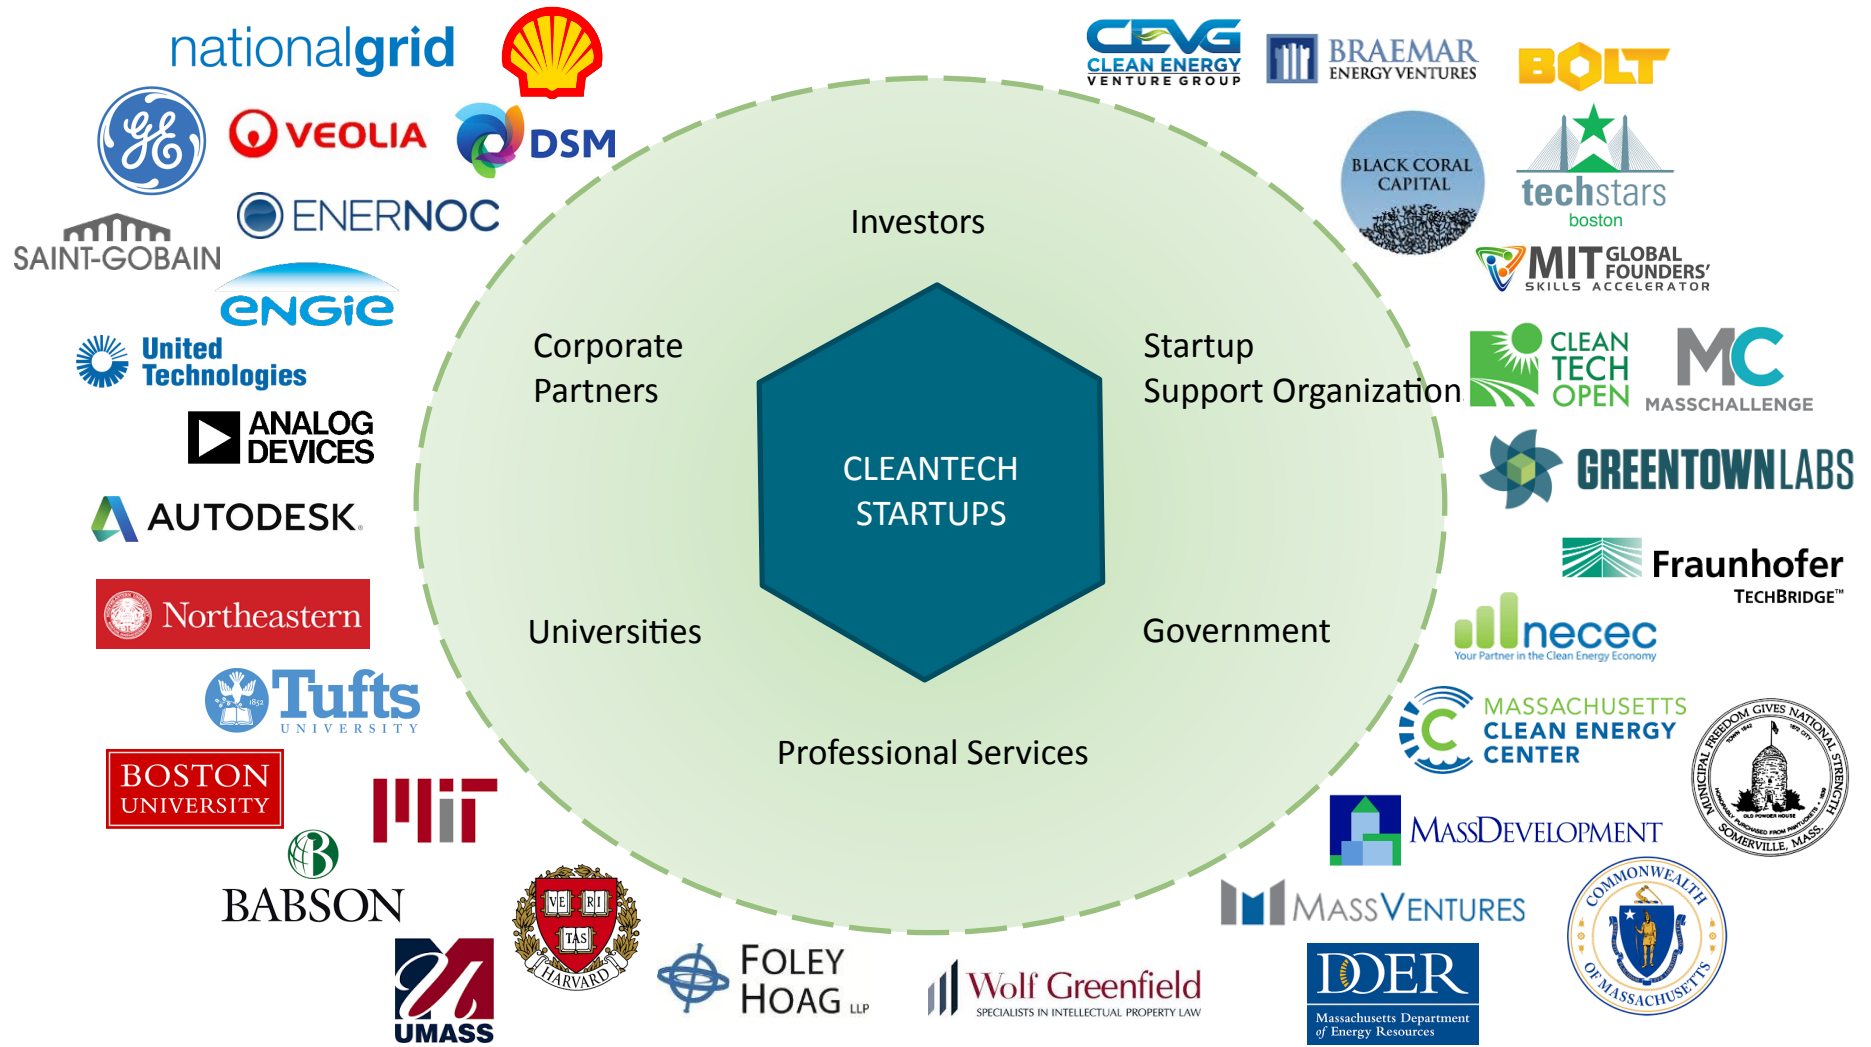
nationalgrid

CEVG CLEAN ENERGY VENTURE GROUP

BRAEMAR ENERGY VENTURES

BOLT

VEOLIA

DSM

BLACK CORAL CAPITAL

techstars boston

ENERNOC

SAINT-GOBAIN

Investors

MIT GLOBAL FOUNDERS' SKILLS ACCELERATOR

engie

United Technologies

Corporate Partners

Startup Support Organization

CLEAN TECH OPEN

MC MASSCHALLENGE

ANALOG DEVICES

CLEANTECH STARTUPS

GREENTOWN LABS

AUTODESK.

Fraunhofer TECHBRIDGE™

Northeastern

Universities

Government

necec Your Partner in the Clean Energy Economy

Tufts UNIVERSITY 1852

MASSACHUSETTS CLEAN ENERGY CENTER

MUNICIPAL FREEDOM GIVES NATIONAL STRENGTH SOMERVILLE, MASS. TOWN 1842 CITY 1872 OLD POWDER HOUSE

BOSTON UNIVERSITY

Professional Services

MIT

MASSDEVELOPMENT

BABSON

VE RI TAS HARVARD

MASSVENTURES

COMMONWEALTH OF MASSACHUSETTS

FOLEY HOAG LLP

Wolf Greenfield SPECIALISTS IN INTELLECTUAL PROPERTY LAW

DOER Massachusetts Department of Energy Resources

UMASS